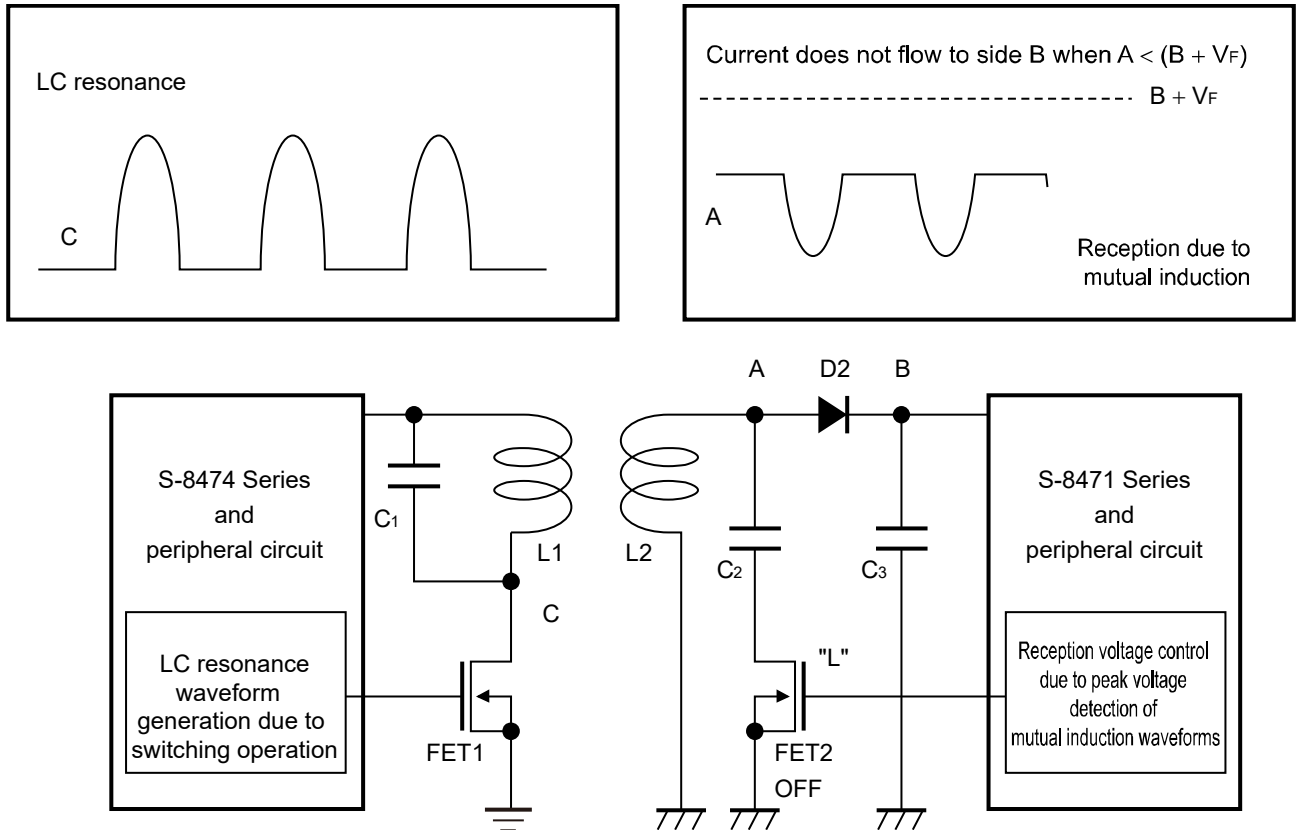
LC resonance

C

Current does not flow to side B when A < (B + $V_F$)

B + $V_F$

A

Reception due to mutual induction

A D2 B

S-8474 Series and peripheral circuit

LC resonance waveform generation due to switching operation

$C_1$

L1

C

FET1

L2

$C_2$

"L"

FET2 OFF

$C_3$

S-8471 Series and peripheral circuit

Reception voltage control due to peak voltage detection of mutual induction waveforms